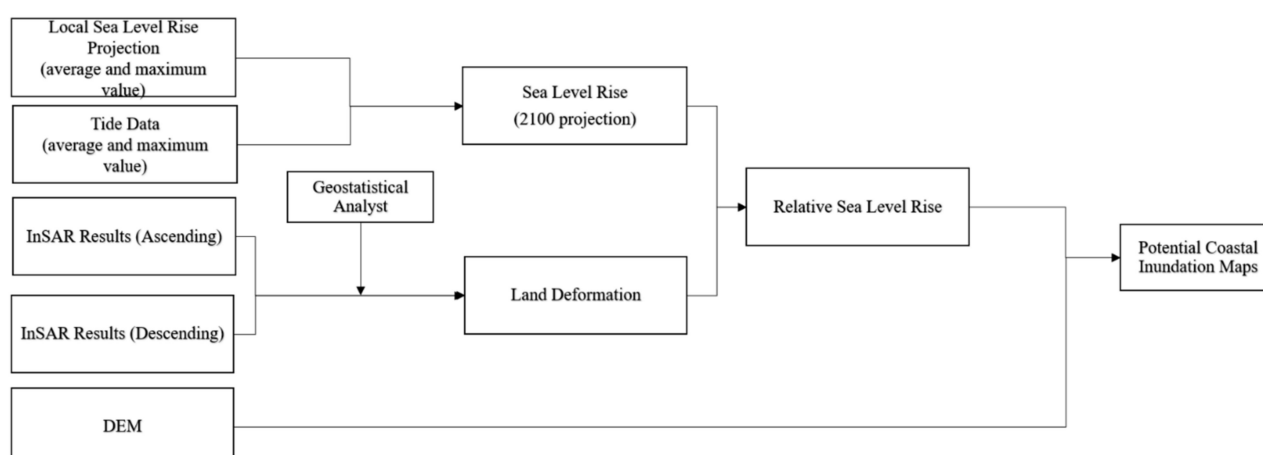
Local Sea Level Rise Projection (average and maximum value)

Tide Data (average and maximum value)

Sea Level Rise (2100 projection)

Geostatistical Analyst

InSAR Results (Ascending)

InSAR Results (Descending)

Land Deformation

Relative Sea Level Rise

Potential Coastal Inundation Maps

DEM